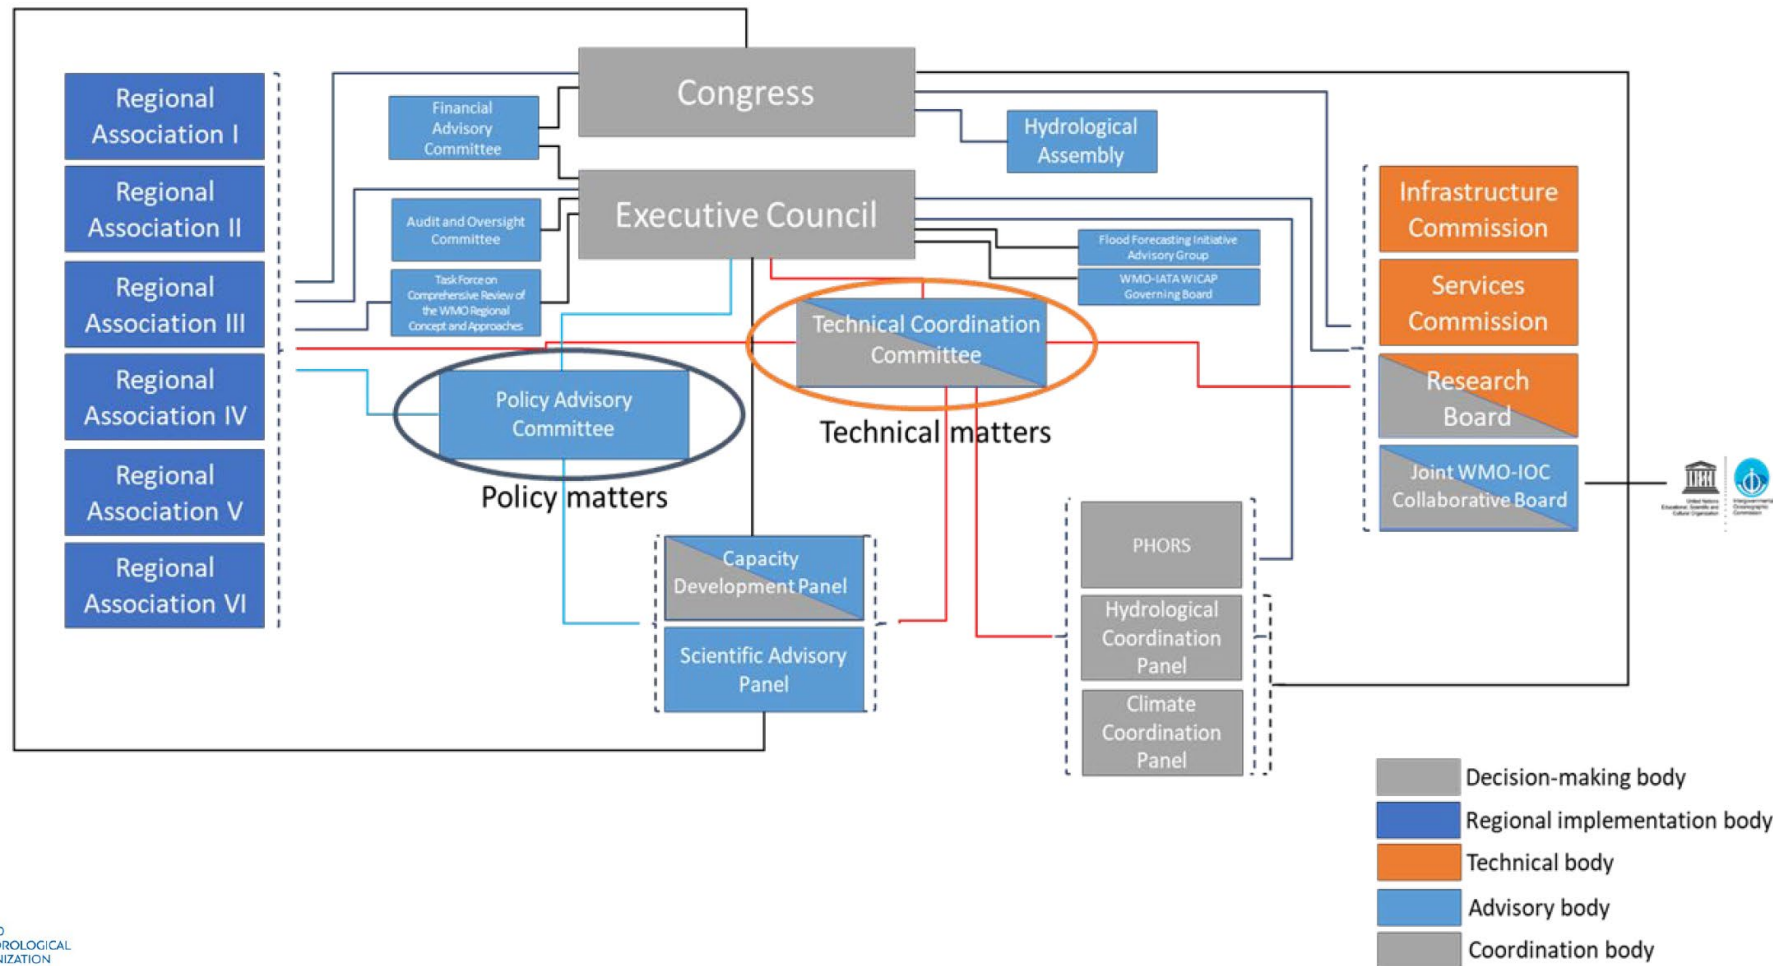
Regional Association I

Regional Association II

Regional Association III

Regional Association IV

Regional Association V

Regional Association VI

Financial Advisory Committee

Congress

Hydrological Assembly

Audit and Oversight Committee

Executive Council

Task Force on Comprehensive Review of the WMO Regional Concept and Approaches

Flood Forecasting Initiative Advisory Group

WMO-IATA WICAP Governing Board

Infrastructure Commission

Services Commission

Research Board

Joint WMO-IOC Collaborative Board

Technical Coordination Committee

Technical matters

Policy Advisory Committee

Policy matters

Capacity Development Panel

Scientific Advisory Panel

PHORS

Hydrological Coordination Panel

Climate Coordination Panel

Decision-making body

Regional implementation body

Technical body

Advisory body

Coordination body

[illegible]O
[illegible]OROLOGICAL
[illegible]NIZATION